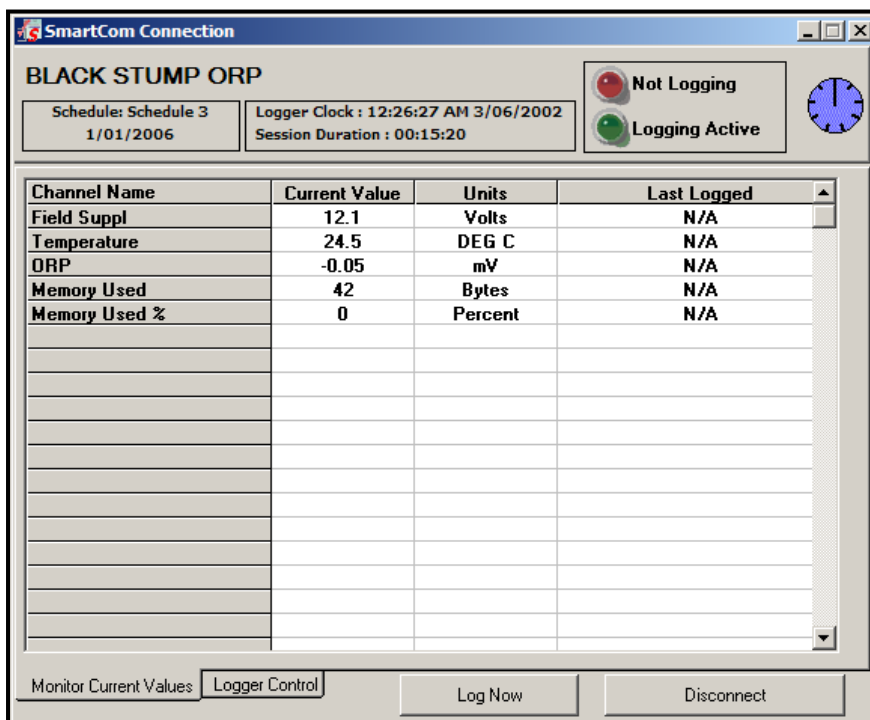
SmartCom Connection

BLACK STUMP ORP

Schedule: Schedule 3
1/01/2006

Logger Clock : 12:26:27 AM 3/06/2002
Session Duration : 00:15:20

Not Logging
Logging Active

| Channel Name | Current Value | Units | Last Logged |
|---|---|---|---|
| Field Suppl | 12.1 | Volts | N/A |
| Temperature | 24.5 | DEG C | N/A |
| ORP | -0.05 | mV | N/A |
| Memory Used | 42 | Bytes | N/A |
| Memory Used % | 0 | Percent | N/A |

Monitor Current Values | Logger Control | Log Now | Disconnect